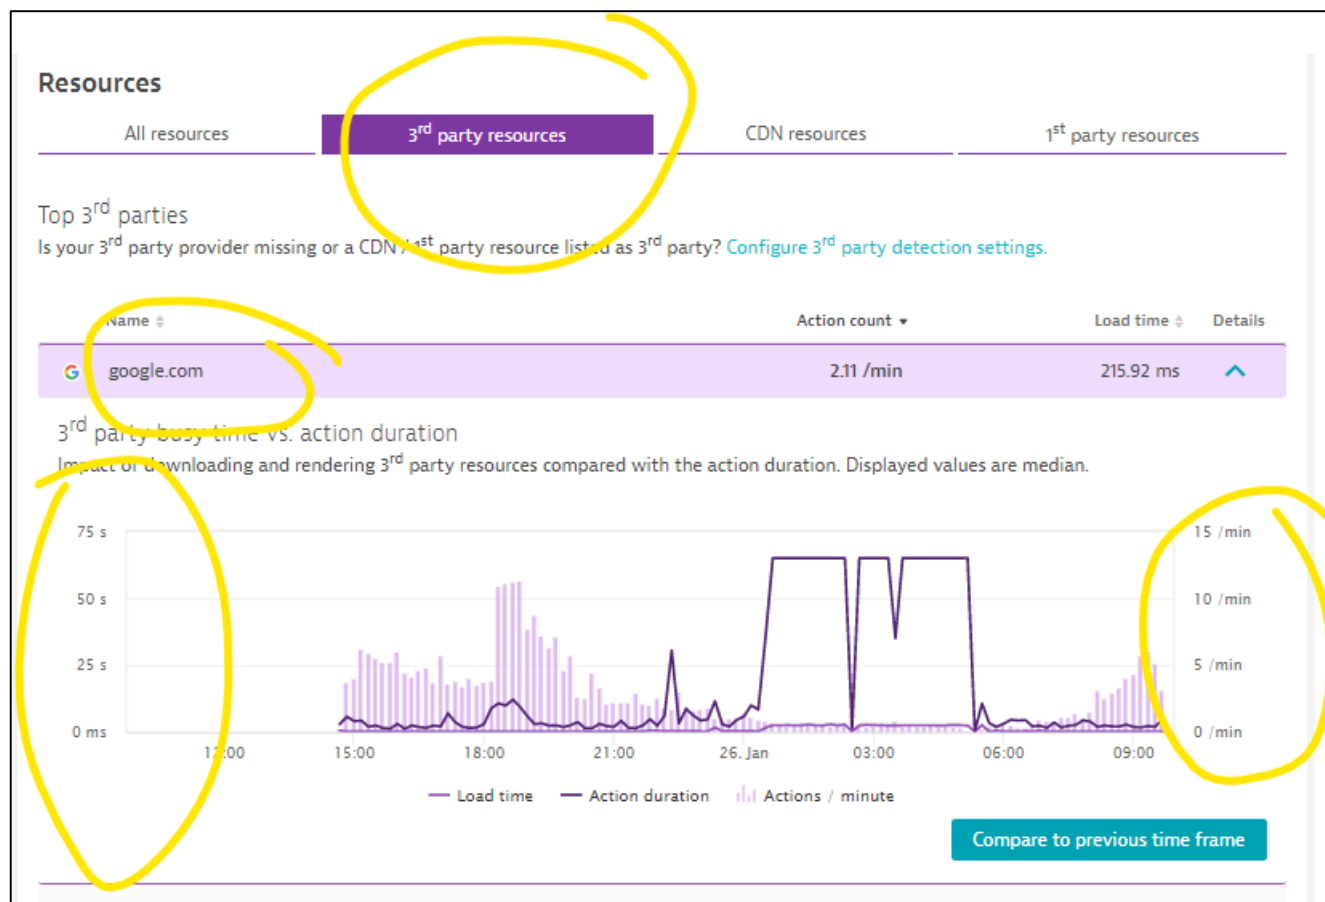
Resources

All resources | $3^{rd}$ party resources | CDN resources | $1^{st}$ party resources

Top $3^{rd}$ parties

Is your $3^{rd}$ party provider missing or a CDN / $1^{st}$ party resource listed as $3^{rd}$ party? Configure $3^{rd}$ party detection settings.

| Name | Action count | Load time | Details |
|---|---|---|---|
| google.com | 2.11 /min | 215.92 ms | |

$3^{rd}$ party busy time vs. action duration

Impact of downloading and rendering $3^{rd}$ party resources compared with the action duration. Displayed values are median.

75 s
50 s
25 s
0 ms

15 /min
10 /min
5 /min
0 /min

12:00 15:00 18:00 21:00 26. Jan 03:00 06:00 09:00

Load time Action duration Actions / minute

Compare to previous time frame